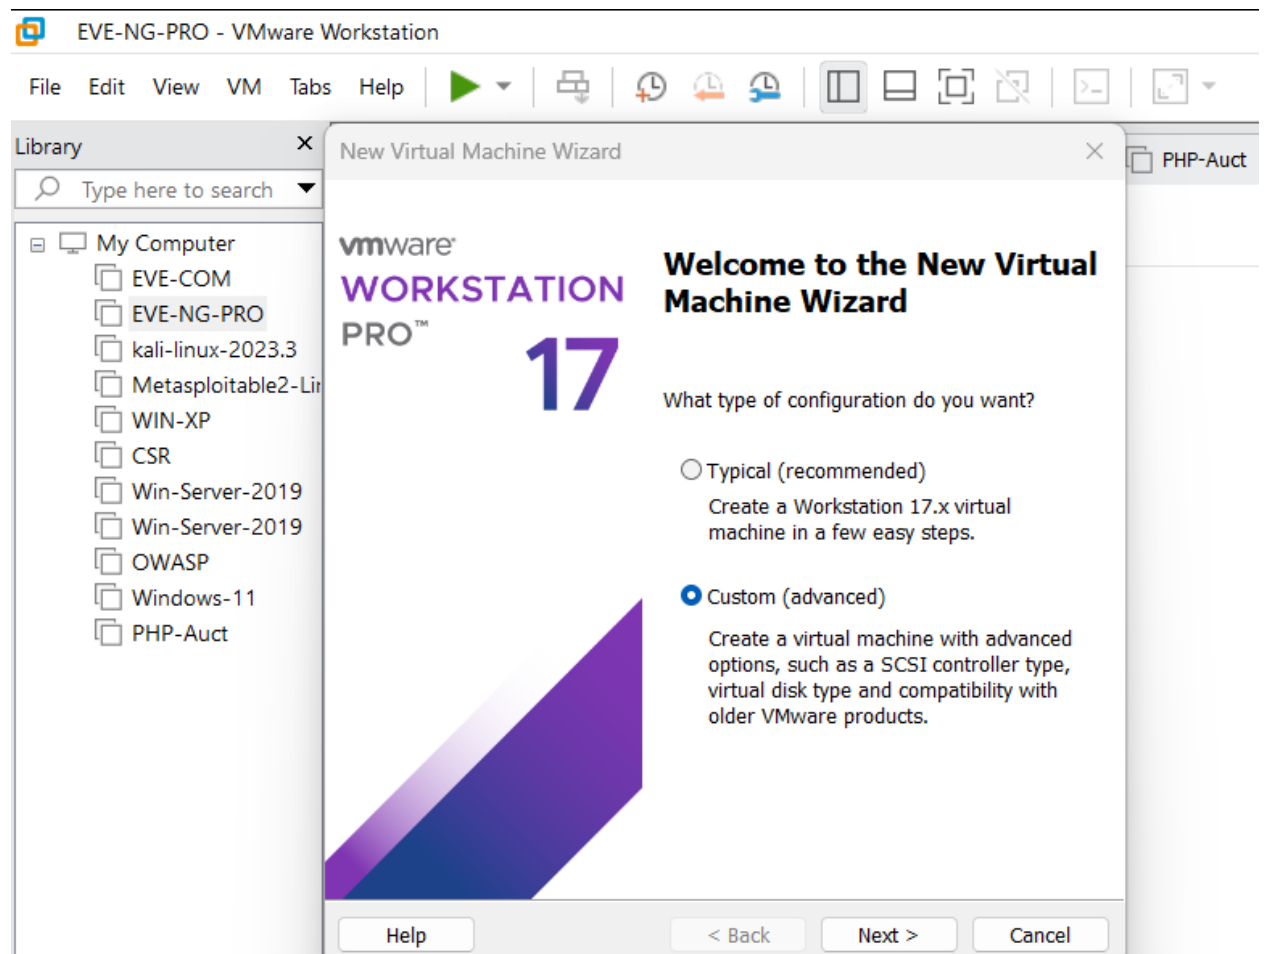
EVE-NG-PRO - VMware Workstation

File Edit View VM Tabs Help

Library

Type here to search

My Computer
EVE-COM
EVE-NG-PRO
kali-linux-2023.3
Metasploitable2-Li
WIN-XP
CSR
Win-Server-2019
Win-Server-2019
OWASP
Windows-11
PHP-Auct

PHP-Auct

New Virtual Machine Wizard

vmware
WORKSTATION
PRO™
17

Welcome to the New Virtual Machine Wizard

What type of configuration do you want?

Typical (recommended)
Create a Workstation 17.x virtual machine in a few easy steps.

Custom (advanced)
Create a virtual machine with advanced options, such as a SCSI controller type, virtual disk type and compatibility with older VMware products.

Help
< Back
Next >
Cancel